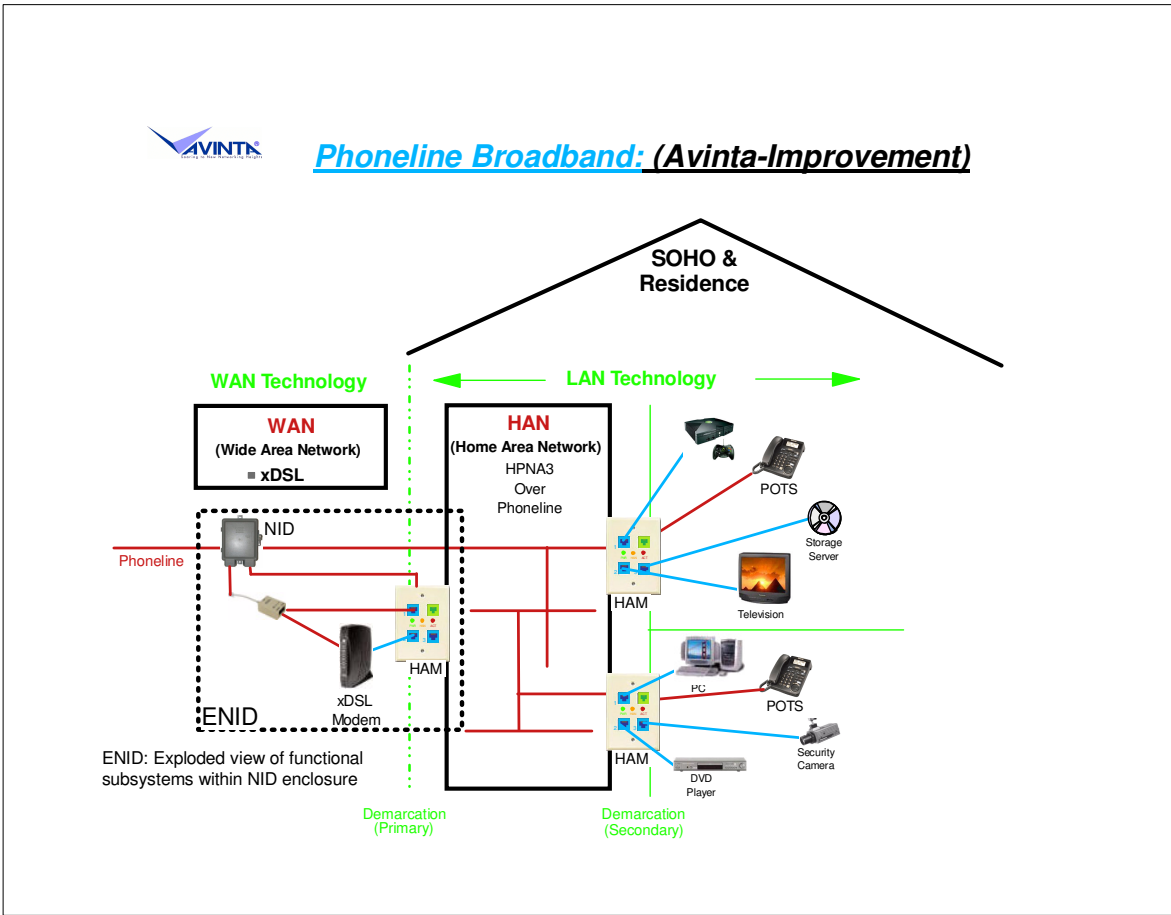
AVINTA

Phoneline Broadband: (Avinta-Improvement)

SOHO & Residence

WAN Technology

LAN Technology

WAN
(Wide Area Network)
xDSL

HAN
(Home Area Network)
HPNA3
Over
Phoneline

NID

Phoneline

HAM

HAM

HAM

POTS

Storage Server

Television

PC

POTS

Security Camera

DVD Player

xDSL Modem

ENID

ENID: Exploded view of functional subsystems within NID enclosure

Demarcation (Primary)

Demarcation (Secondary)